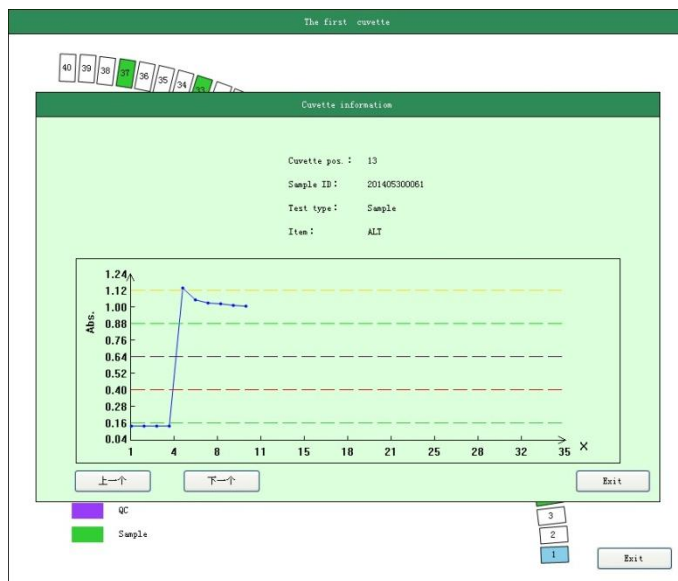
The first cuvette

40 39 38 37 36 35 34 33

Cuvette information

Cuvette pos.: 13

Sample ID: 201405300061

Test type: Sample

Item: ALT

1.24
1.12
1.00
0.88
0.76
0.64
0.52
0.40
0.28
0.16
0.04

Abs.

1 5 8 11 15 18 21 25 28 32 35

X

上一个

下一个

Exit

QC

Sample

3
2
1

Exit